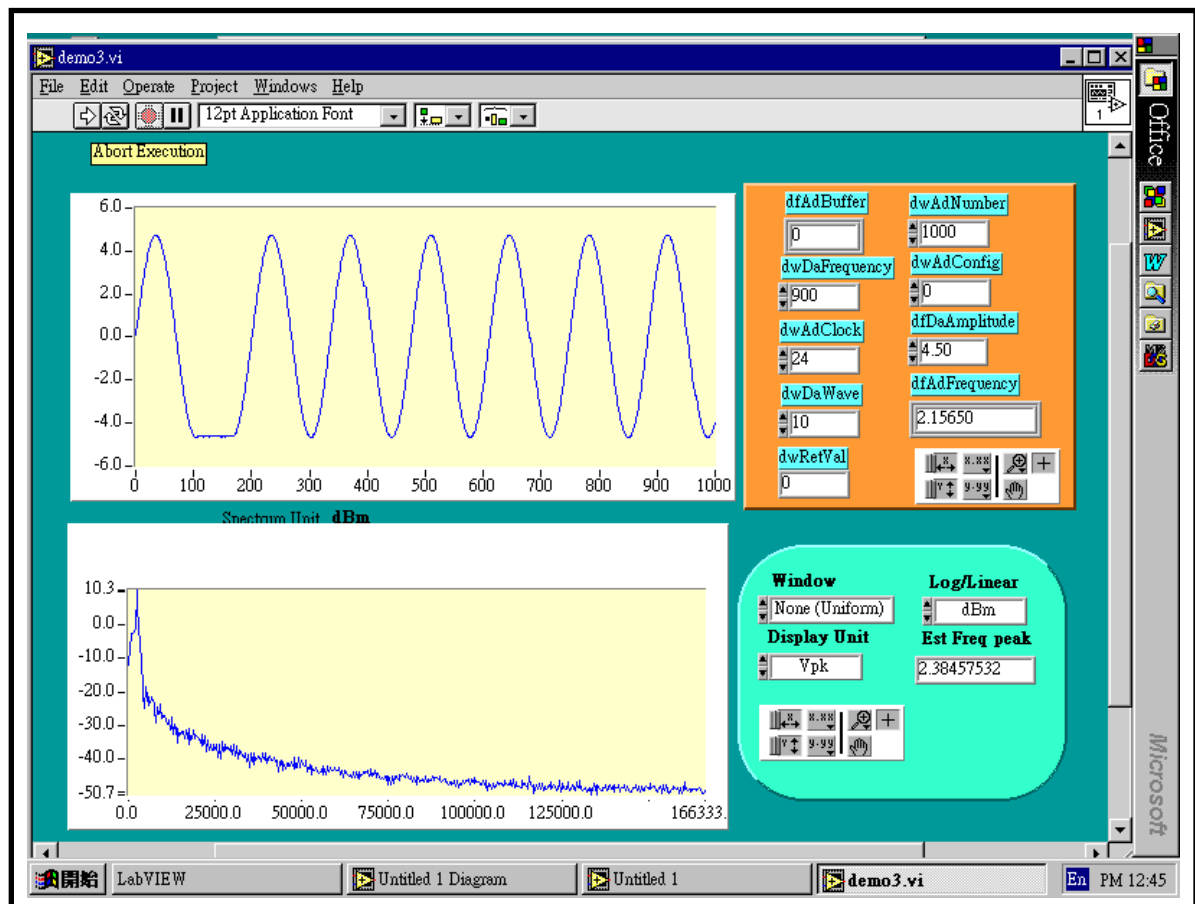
demo3.vi

File Edit Operate Project Windows Help

12pt Application Font

Abort Execution

1

6.0
4.0
2.0
0.0
-2.0
-4.0
-6.0
0 100 200 300 400 500 600 700 800 900 1000

dfAdBuffer
0
dwAdNumber
1000
dwDaFrequency
900
dwAdConfig
0
dwAdClock
24
dfDaAmplitude
4.50
dwDaWave
10
dfAdFrequency
2.15650
dwRetVal
0

x.xx
y.yy

Spectrum Unit dBm

10.3
0.0
-10.0
-20.0
-30.0
-40.0
-50.7
0.0 25000.0 50000.0 75000.0 100000.0 125000.0 166333.

Window
None (Uniform)
Log/Linear
dBm
Display Unit
Vpk
Est Freq peak
2.38457532

x.xx
y.yy

Office

Microsoft

開始 LabVIEW Untitled 1 Diagram Untitled 1 demo3.vi En PM 12:45